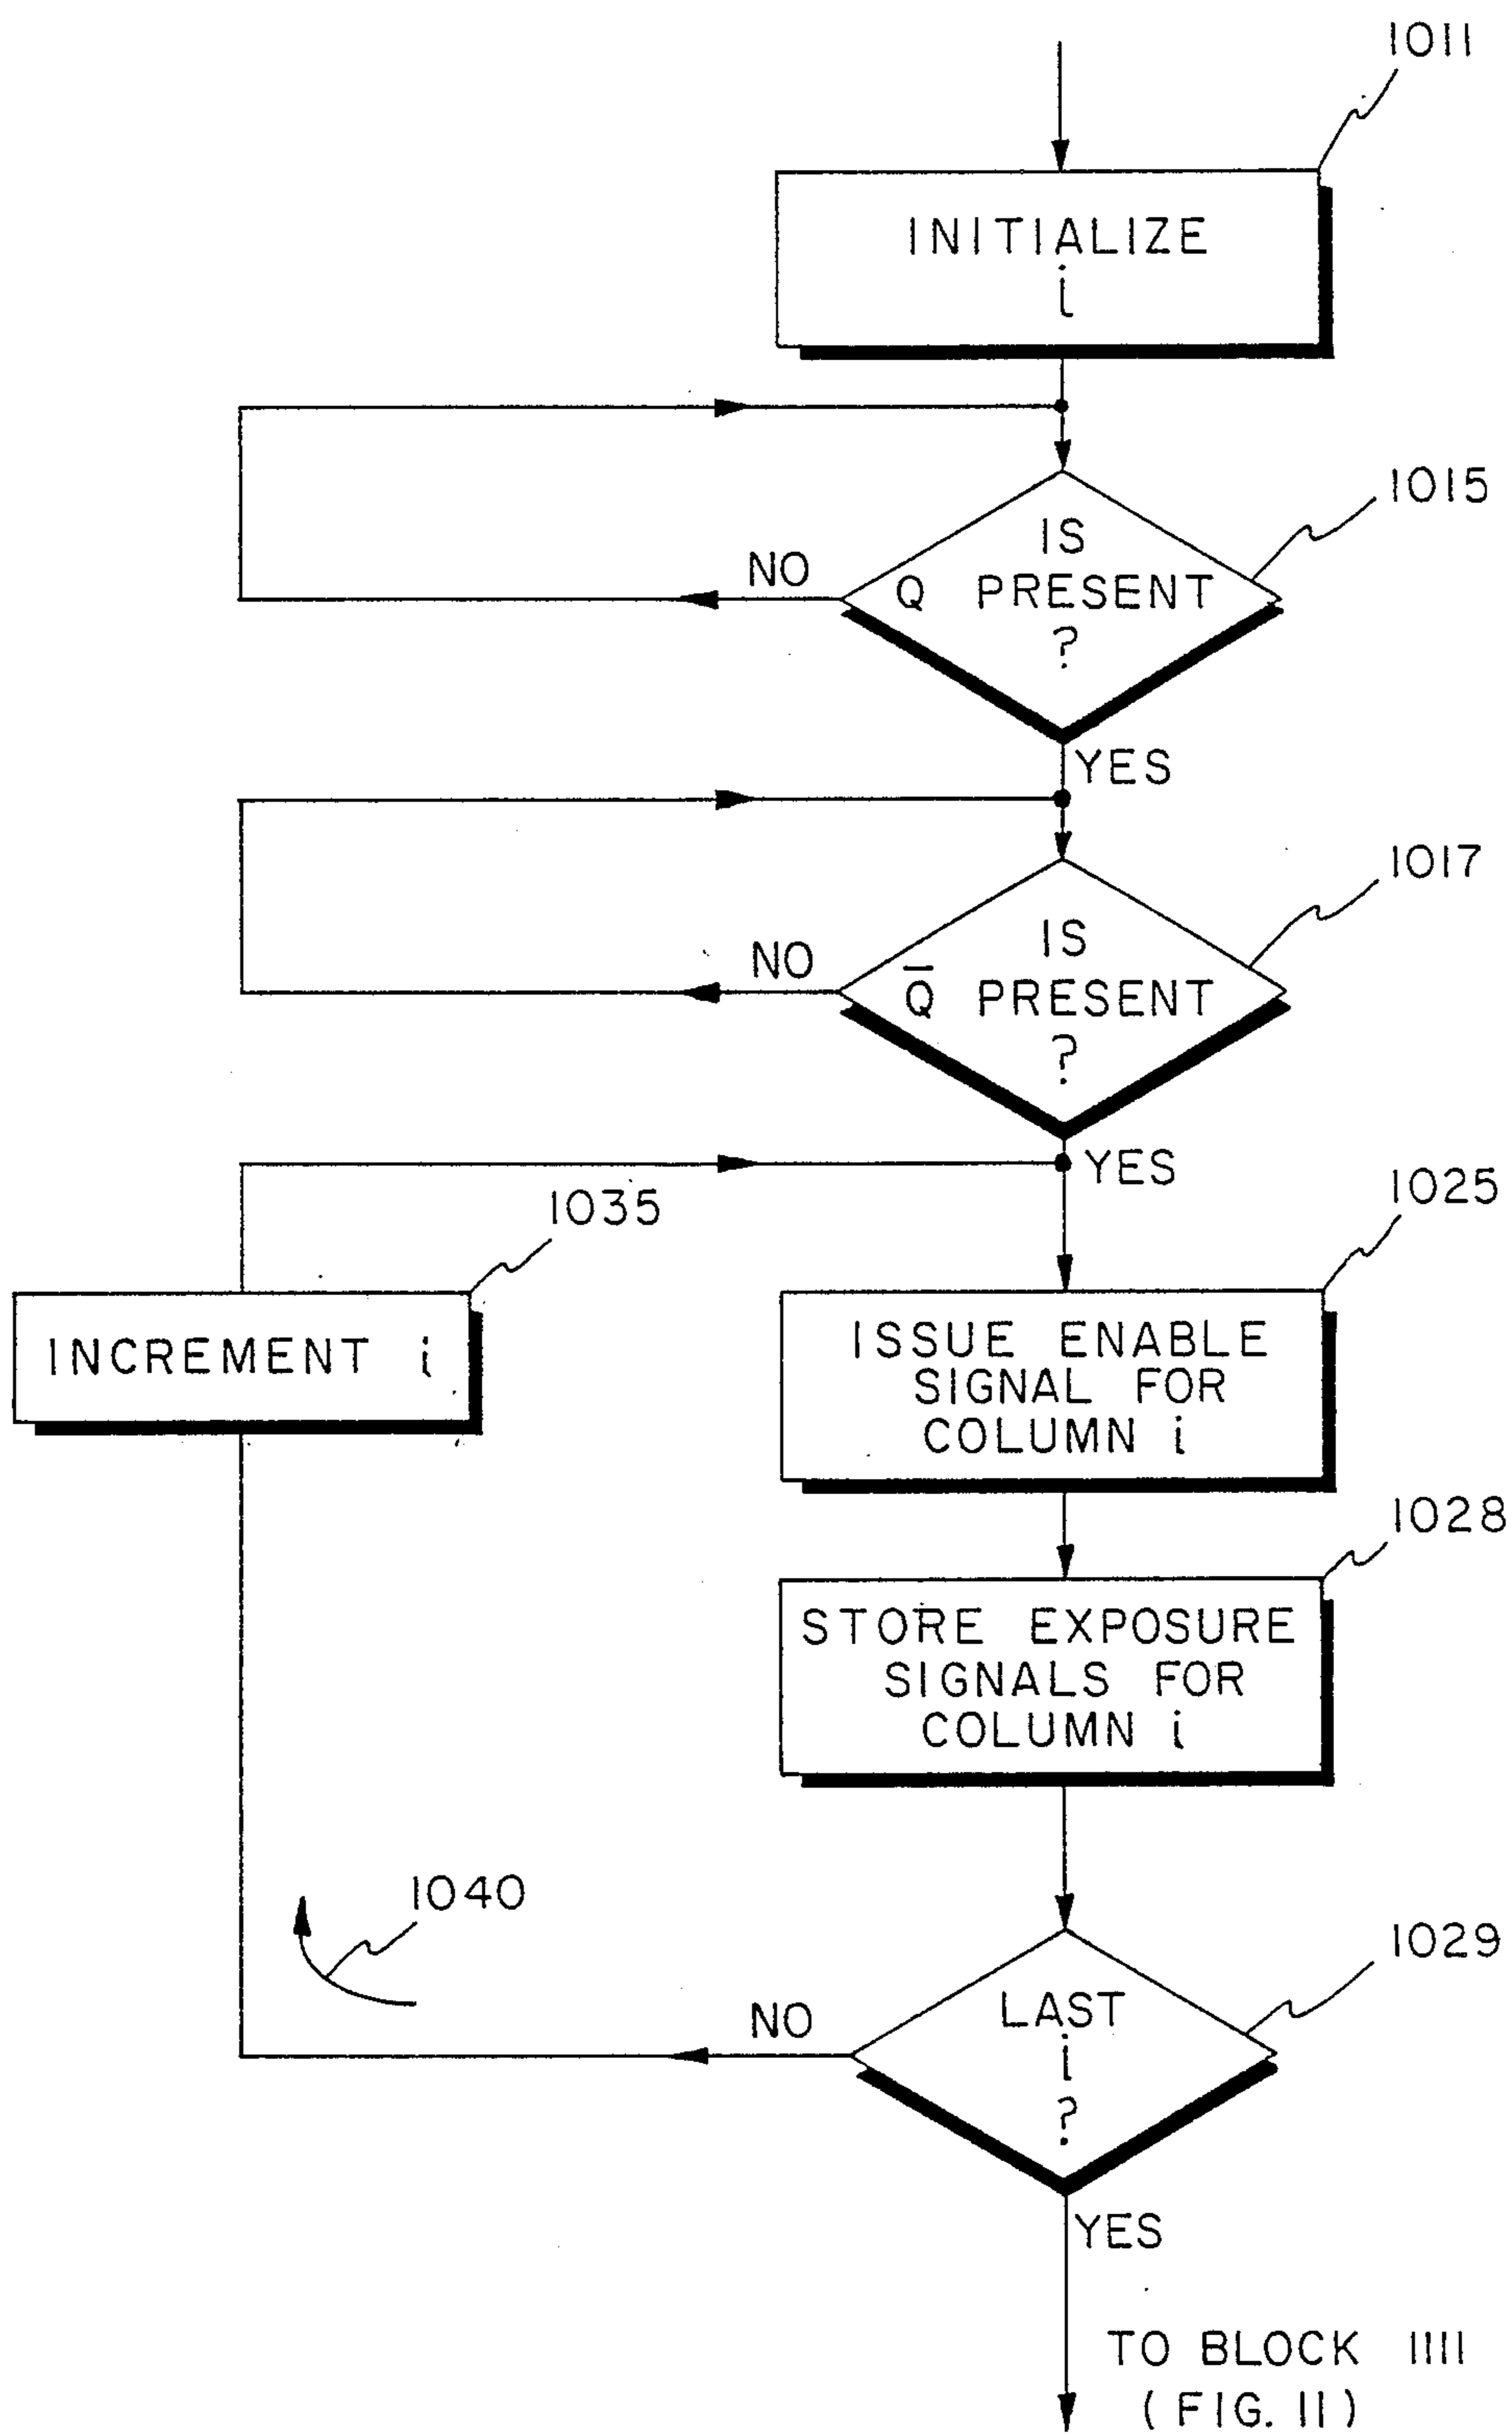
1011

INITIALIZE
i

1015

IS
Q PRESENT
?

NO

YES

1017

IS
$\overline{Q}$ PRESENT
?

NO

YES

1035

INCREMENT i

1025

ISSUE ENABLE SIGNAL FOR COLUMN i

1028

STORE EXPOSURE SIGNALS FOR COLUMN i

1040

1029

LAST
i
?

NO

YES

TO BLOCK 1111
(FIG. 11)